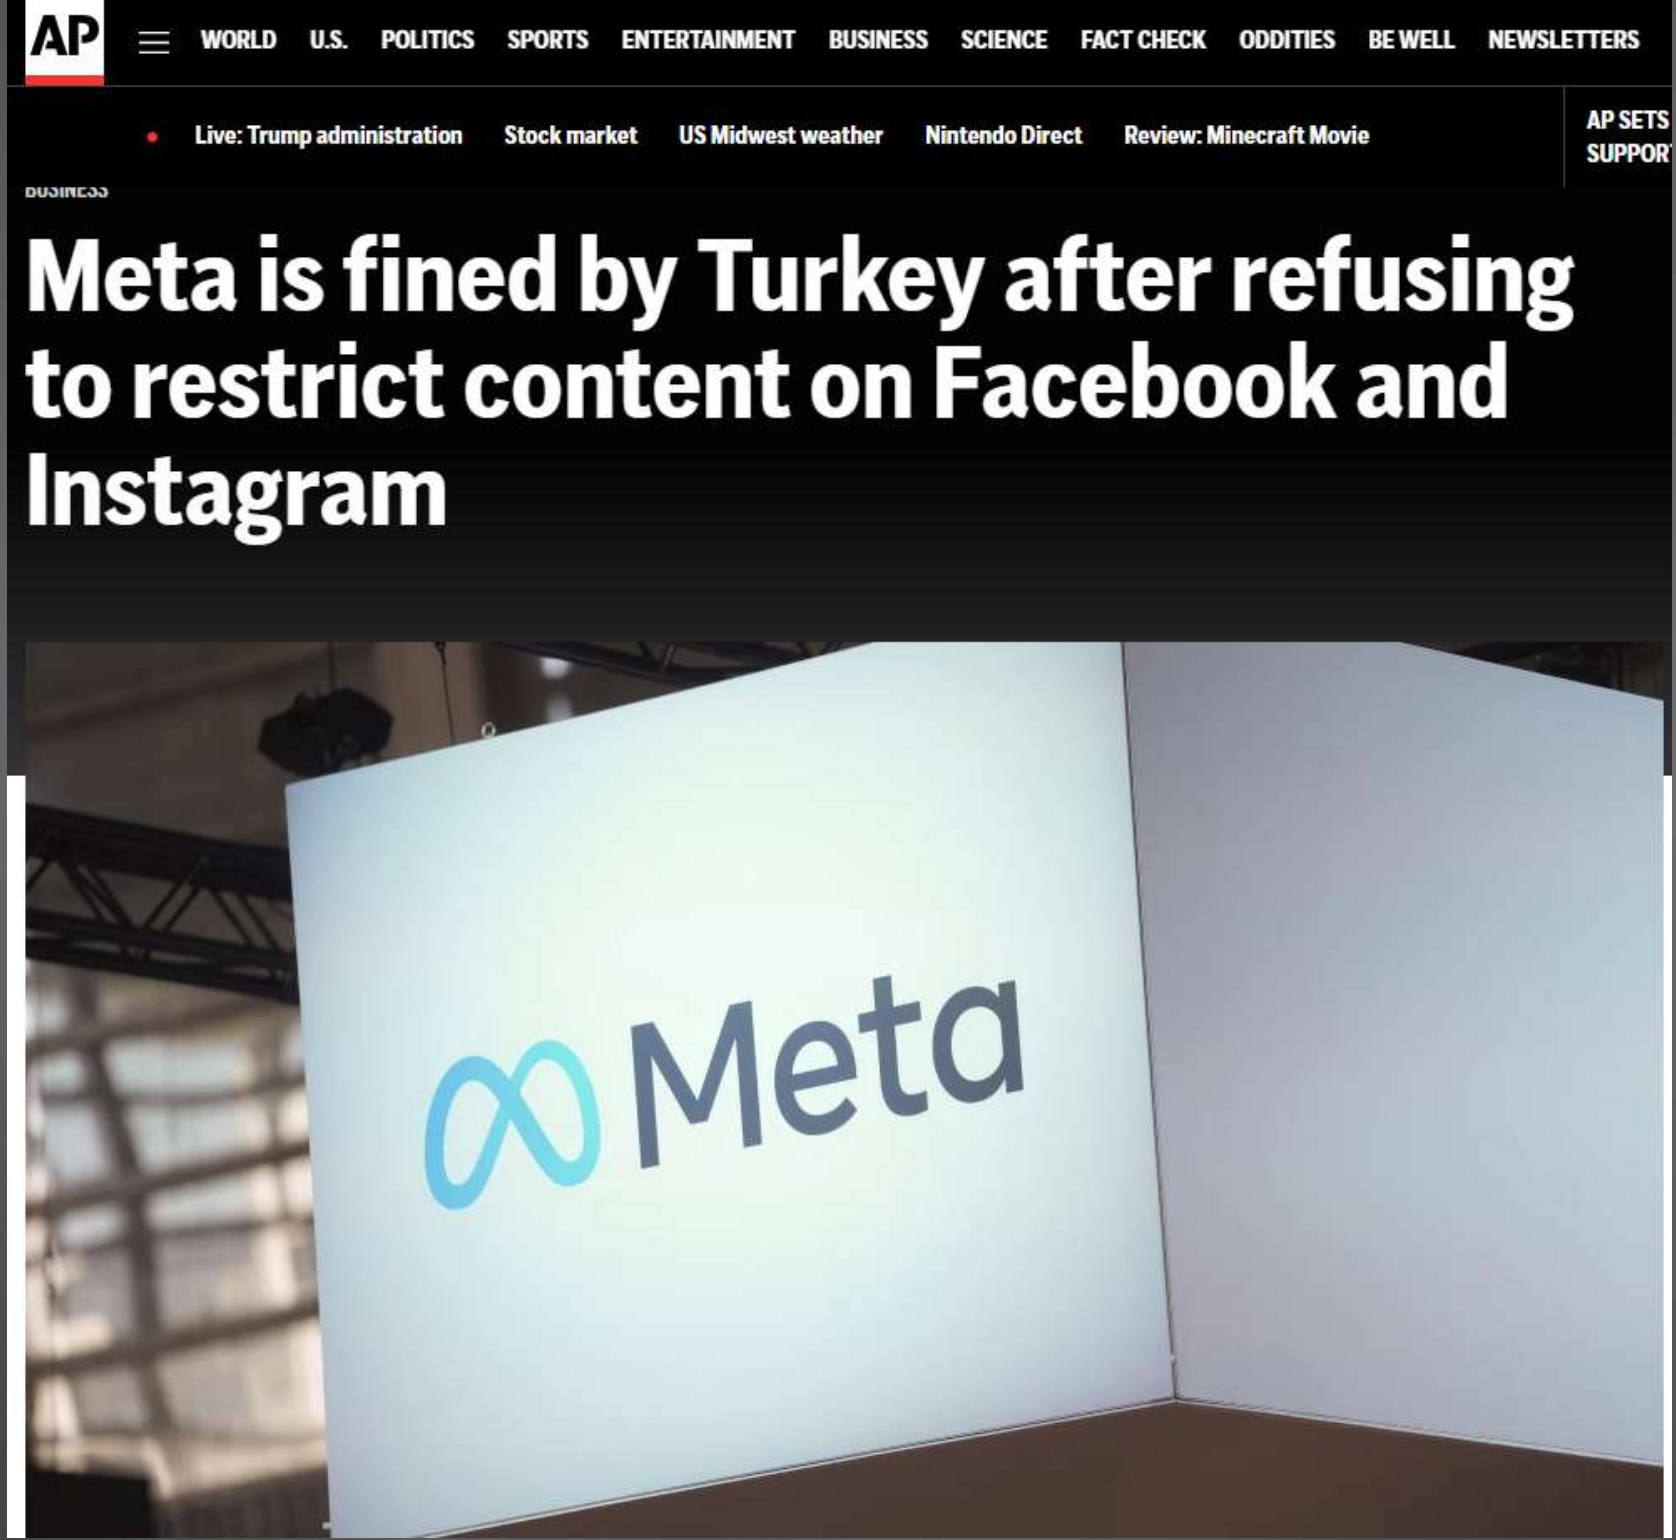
AP

WORLD U.S. POLITICS SPORTS ENTERTAINMENT BUSINESS SCIENCE FACT CHECK ODDITIES BE WELL NEWSLETTERS

Live: Trump administration Stock market US Midwest weather Nintendo Direct Review: Minecraft Movie

AP SETS SUPPOR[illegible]

BUSINESS

Meta is fined by Turkey after refusing to restrict content on Facebook and Instagram

Meta